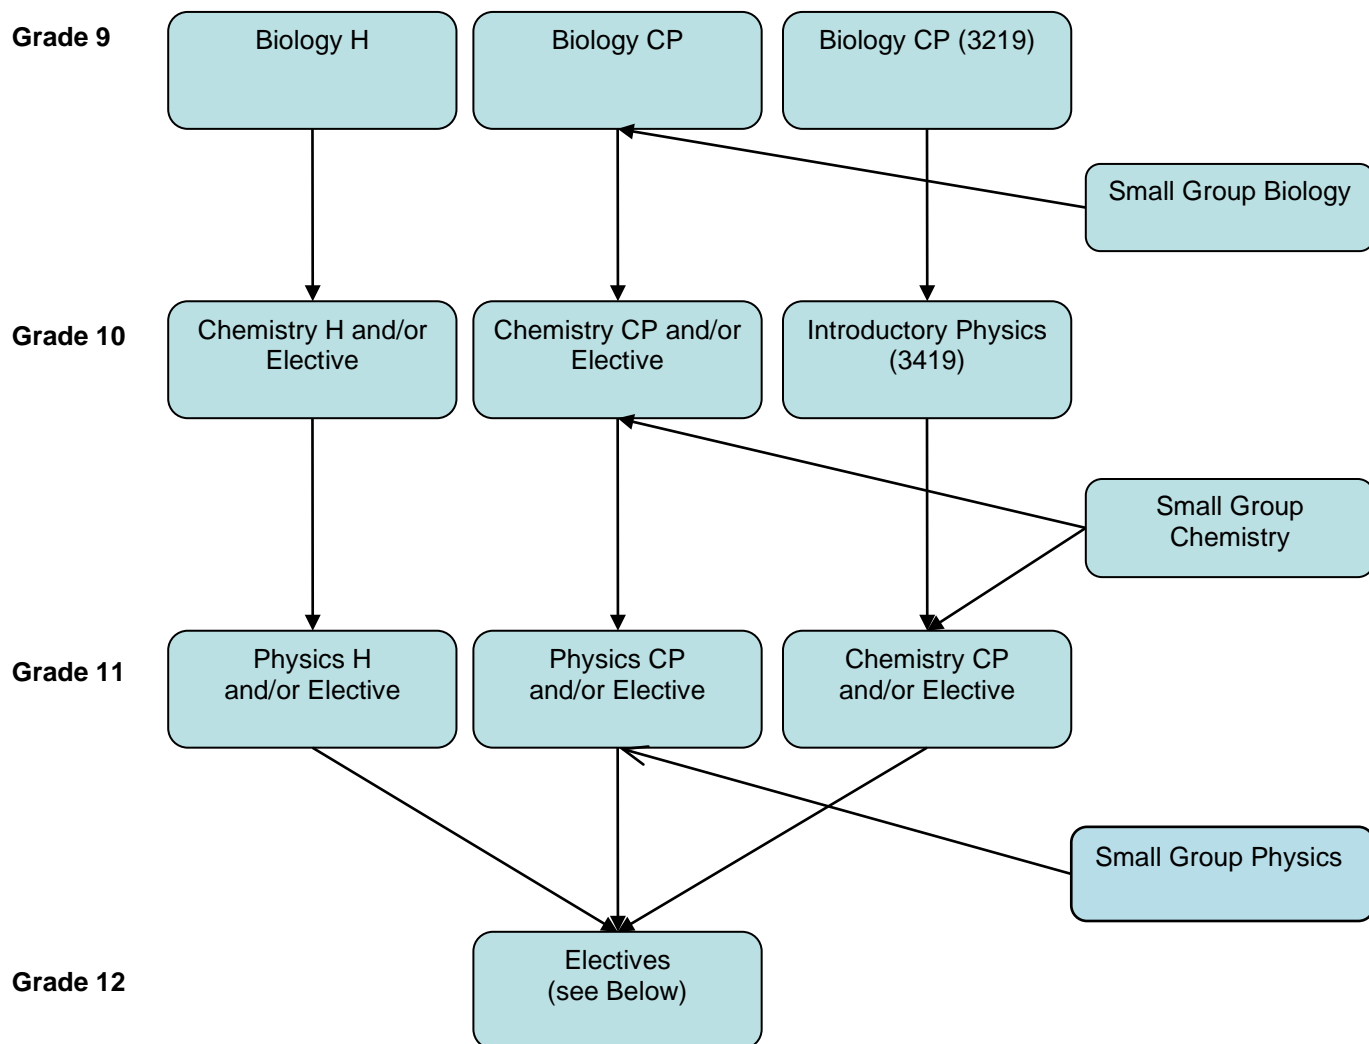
Grade 9

Biology H

Biology CP

Biology CP (3219)

Small Group Biology

Grade 10

Chemistry H and/or Elective

Chemistry CP and/or Elective

Introductory Physics (3419)

Small Group Chemistry

Grade 11

Physics H and/or Elective

Physics CP and/or Elective

Chemistry CP and/or Elective

Small Group Physics

Grade 12

Electives (see Below)